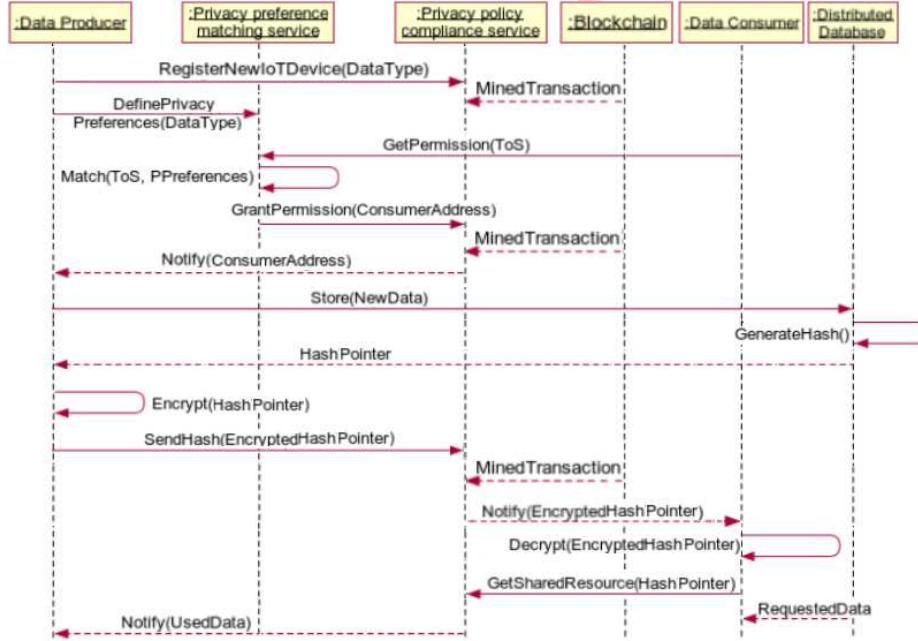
:Data Producer

:Privacy preference matching service

:Privacy policy compliance service

:Blockchain

:Data Consumer

:Distributed Database

RegisterNewIoTDevice(DataType)

MinedTransaction

DefinePrivacy Preferences(DataType)

GetPermission(ToS)

Match(ToS, PPreferences)

GrantPermission(ConsumerAddress)

MinedTransaction

Notify(ConsumerAddress)

Store(NewData)

GenerateHash()

HashPointer

Encrypt(HashPointer)

SendHash(EncryptedHashPointer)

MinedTransaction

Notify(EncryptedHashPointer)

Decrypt(EncryptedHashPointer)

GetSharedResource(HashPointer)

RequestedData

Notify(UsedData)